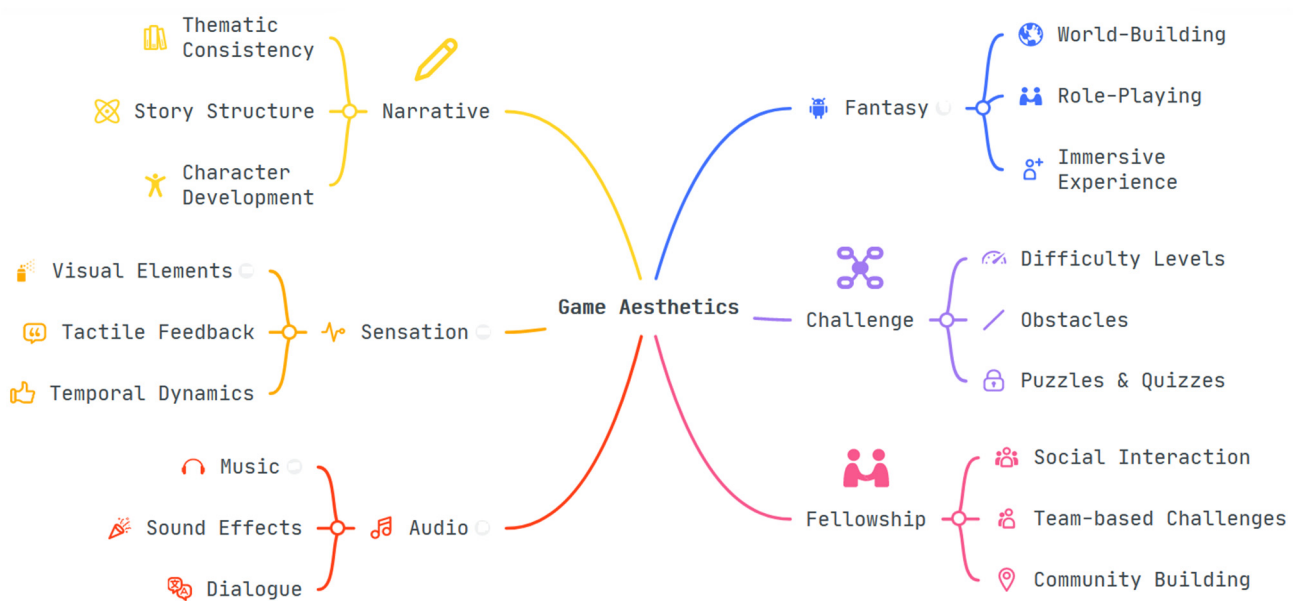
Thematic Consistency

Story Structure

Character Development

Narrative

Fantasy

World-Building

Role-Playing

Immersive Experience

Visual Elements

Tactile Feedback

Temporal Dynamics

Sensation

Game Aesthetics

Challenge

Difficulty Levels

Obstacles

Puzzles & Quizzes

Music

Sound Effects

Dialogue

Audio

Fellowship

Social Interaction

Team-based Challenges

Community Building